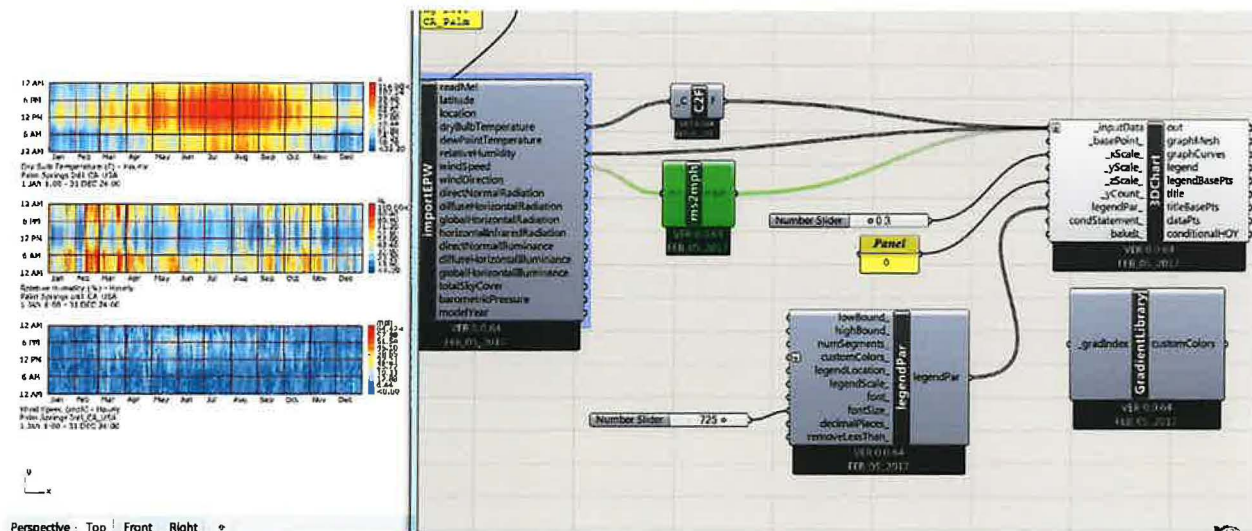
CA_Palm

12 AM
6 PM
12 PM
6 AM
12 AM
Jan Feb Mar Apr May Jun Jul Aug Sep Oct Nov Dec
Dry Bulb Temperature (C) - Hourly
Palm Springs Intl CA USA
1 JAN 1:00 - 31 DEC 24:00

12 AM
6 PM
12 PM
6 AM
12 AM
Jan Feb Mar Apr May Jun Jul Aug Sep Oct Nov Dec
Relative Humidity (%) - Hourly
Palm Springs Intl CA USA
1 JAN 1:00 - 31 DEC 24:00

12 AM
6 PM
12 PM
6 AM
12 AM
Jan Feb Mar Apr May Jun Jul Aug Sep Oct Nov Dec
Wind Speed (m/s) - Hourly
Palm Springs Intl CA USA
1 JAN 1:00 - 31 DEC 24:00

Perspective Top Front Right

readMe!
latitude
location
dryBulbTemperature
dewPointTemperature
relativeHumidity
windSpeed
windDirection
directNormalRadiation
diffuseHorizontalRadiation
globalHorizontalRadiation
horizontalInfraredRadiation
directNormalIlluminance
diffuseHorizontalIlluminance
globalHorizontalIlluminance
totalSkyCover
barometricPressure
modelYear
importEPW
VER 0.0.64
FEB_05_2017

C2F

ms2mph
VER 0.0.64
FEB_05_2017

Number Slider 0.3
Panel
0

_inputData
_basePoint_
_xScale_
_yScale_
_zScale_
_yCount_
legendPar_
condStatement_
bakeIt_
3DChart
out
graphMesh
graphCurves
legend
legendBasePts
title
titleBasePts
dataPts
conditionalHOY
VER 0.0.64
FEB_05_2017

lowBound_
highBound_
numSegments_
customColors_
legendLocation_
legendScale_
font_
fontSize_
decimalPlaces_
removeLessThan_
legendPar
legendPar
VER 0.0.64
FEB_05_2017

Number Slider 725

_gradIndex
GradientLibrary
customColors
VER 0.0.64
FEB_05_2017